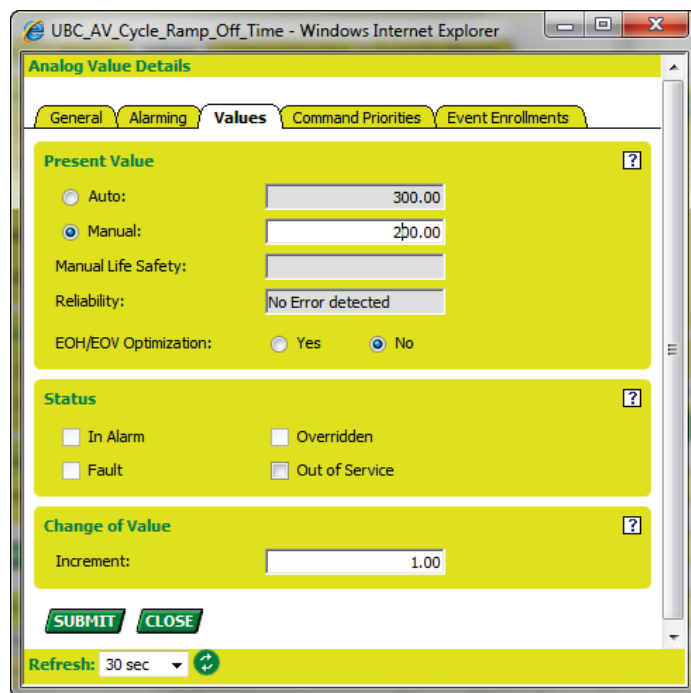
UBC_AV_Cycle_Ramp_Off_Time - Windows Internet Explorer

Analog Value Details

General | Alarming | Values | Command Priorities | Event Enrollments

Present Value ?

Auto: 300.00

Manual: 200.00

Manual Life Safety:

Reliability: No Error detected

EOH/EOV Optimization: Yes No

Status ?

In Alarm
Overridden
Fault
Out of Service

Change of Value ?

Increment: 1.00

SUBMIT CLOSE

Refresh: 30 sec